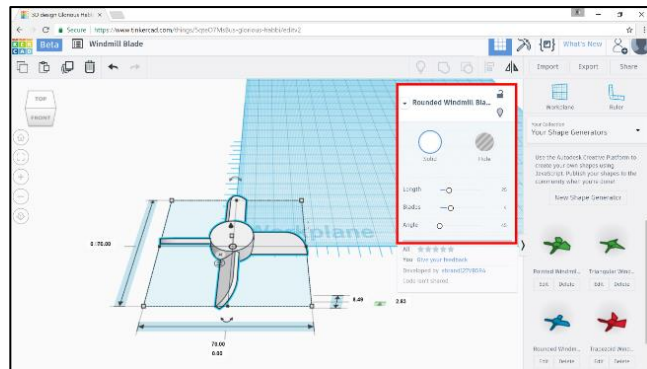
3D design Glorious Hali ×

Secure | https://www.tinkercad.com/things/5epeO7MsBus-glorious-habbi/edit

Beta Windmill Blade

What's New

Import Export Share

TOP
FRONT

Rounded Windmill Bla...

Solid Hole

Length 36

Blades 4

Angle 10

All ★★★★★

You Give your feedback

Developed by eleanet3298686

Code isn't shared.

Workplane Ruler

Your Collection
Your Shape Generators

Use the Autodesk Creator Platform to create your own shapes using JavaScript. Publish your shapes to the community when you're done.

New Shape Generator

Rounded Windmil... Triangular Wind...
Edit Delete Edit Delete

Rounded Windm... Trapezoid Wind...
Edit Delete Edit Delete

Workplane

70.00

8.49 2.83

70.00
0.00